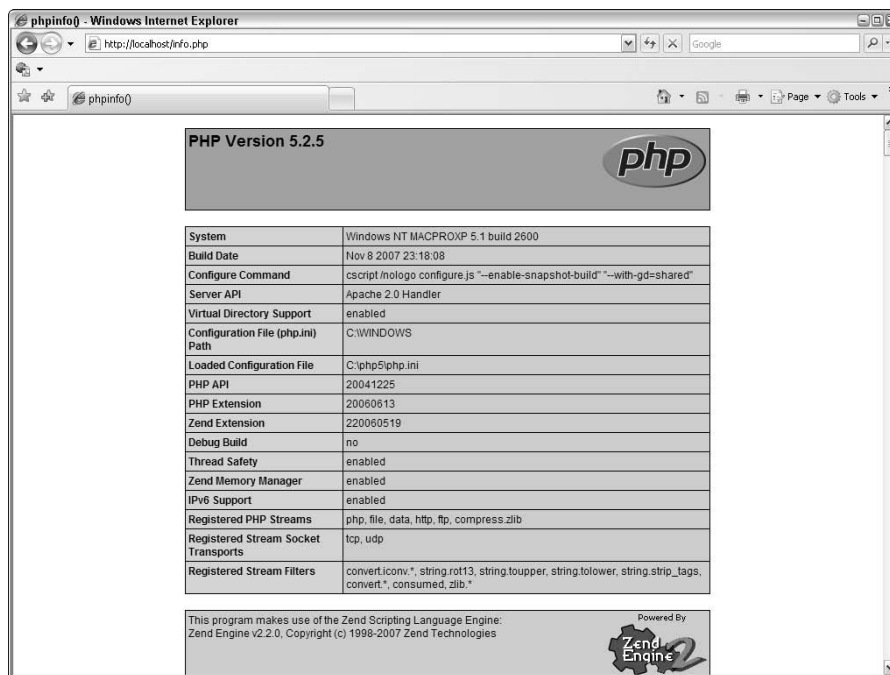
phpinfo() - Windows Internet Explorer

http://localhost/info.php

Google

phpinfo()

Page ▾ Tools ▾

PHP Version 5.2.5

php

| System | Windows NT MACPROXP 5.1 build 2600 |
|---|---|
| Build Date | Nov 8 2007 23:18:08 |
| Configure Command | cscript /nologo configure.js "--enable-snapshot-build" "--with-gd=shared" |
| Server API | Apache 2.0 Handler |
| Virtual Directory Support | enabled |
| Configuration File (php.ini) Path | C:\WINDOWS |
| Loaded Configuration File | C:\php5\php.ini |
| PHP API | 20041225 |
| PHP Extension | 20060613 |
| Zend Extension | 220060519 |
| Debug Build | no |
| Thread Safety | enabled |
| Zend Memory Manager | enabled |
| IPv6 Support | enabled |
| Registered PHP Streams | php, file, data, http, ftp, compress.zlib |
| Registered Stream Socket Transports | tcp, udp |
| Registered Stream Filters | convert.iconv.*, string.rot13, string.toupper, string.tolower, string.strip_tags, convert.*, consumed, zlib.* |

This program makes use of the Zend Scripting Language Engine:
Zend Engine v2.2.0, Copyright (c) 1998-2007 Zend Technologies

Powered By
Zend Engine 2